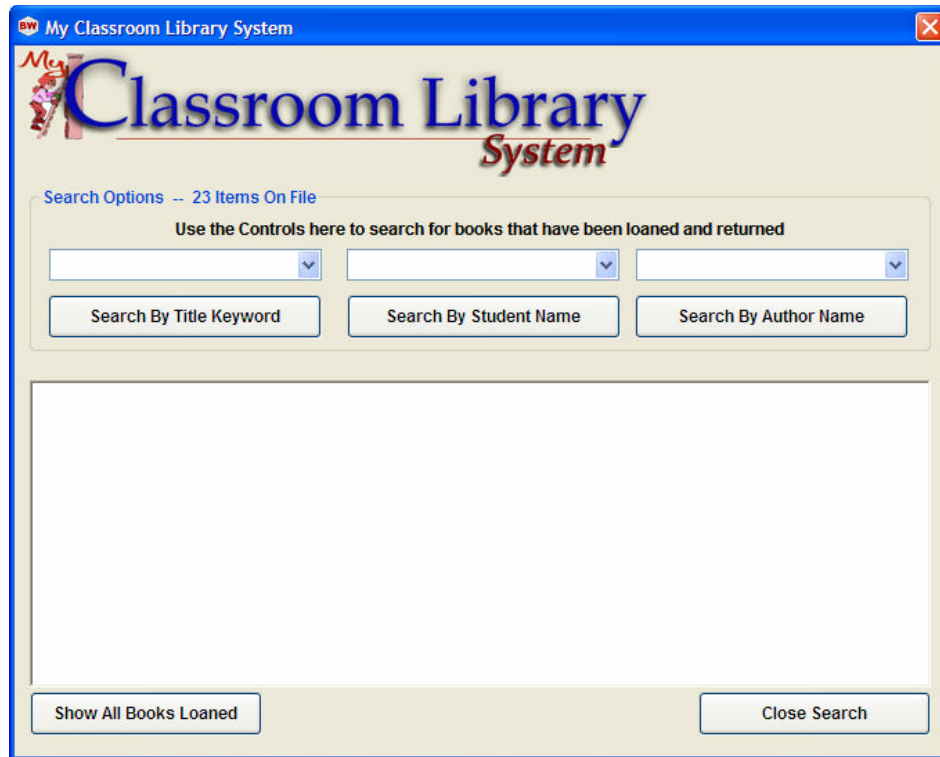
BW My Classroom Library System

My Classroom Library System

Search Options -- 23 Items On File

Use the Controls here to search for books that have been loaned and returned

Search By Title Keyword

Search By Student Name

Search By Author Name

Show All Books Loaned

Close Search